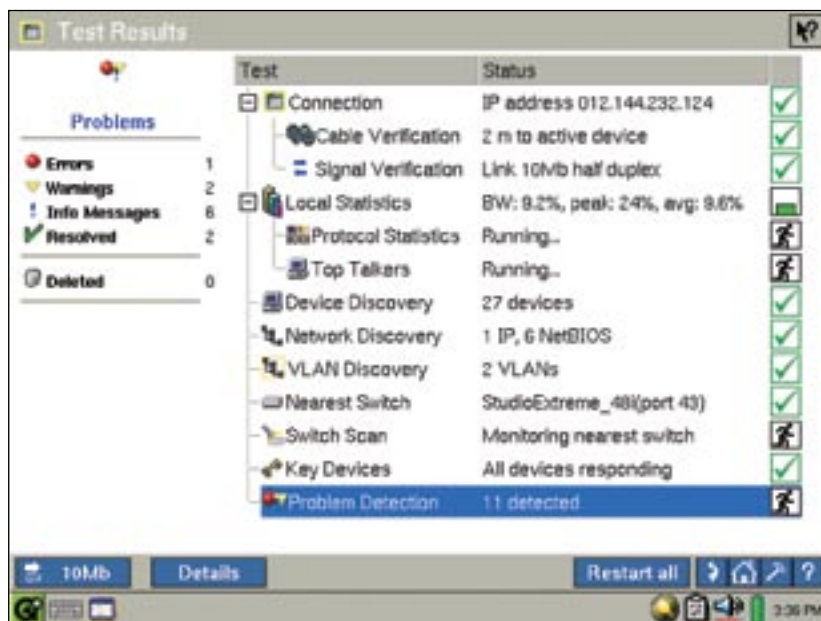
Test Results

Problems

Errors 1
Warnings 2
Info Messages 6
Resolved 2

Deleted 0

| Test | Status |
|---|---|
| Connection | IP address 012.144.232.124 |
| Cable Verification | 2 m to active device |
| Signal Verification | Link 10Mb half duplex |
| Local Statistics | BW: 9.2%, peak: 24%, avg: 9.6% |
| Protocol Statistics | Running... |
| Top Talkers | Running... |
| Device Discovery | 27 devices |
| Network Discovery | 1 IP, 6 NetBIOS |
| VLAN Discovery | 2 VLANs |
| Nearest Switch | StudioExtreme_48(port 43) |
| Switch Scan | Monitoring nearest switch |
| Key Devices | All devices responding |
| Problem Detection | 11 detected |

10Mb Details Restart all ?

3:36 PM